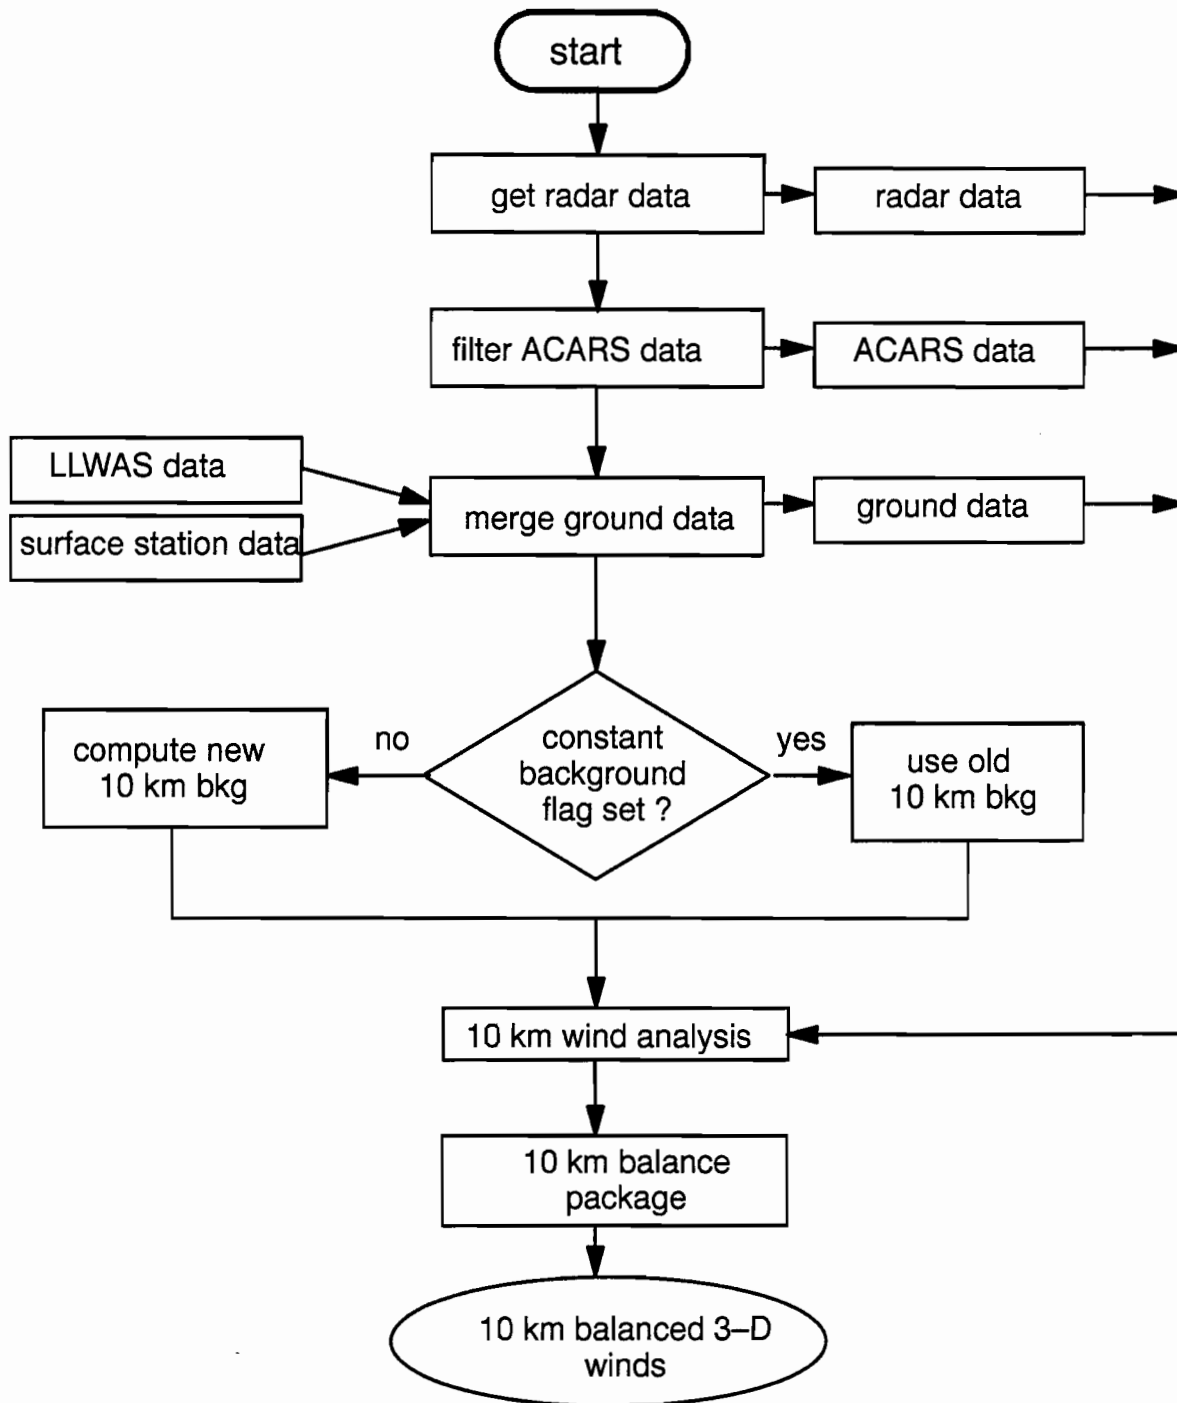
start

get radar data

radar data

filter ACARS data

ACARS data

LLWAS data

surface station data

merge ground data

ground data

compute new 10 km bkg

no

constant background flag set ?

yes

use old 10 km bkg

10 km wind analysis

10 km balance package

10 km balanced 3–D winds